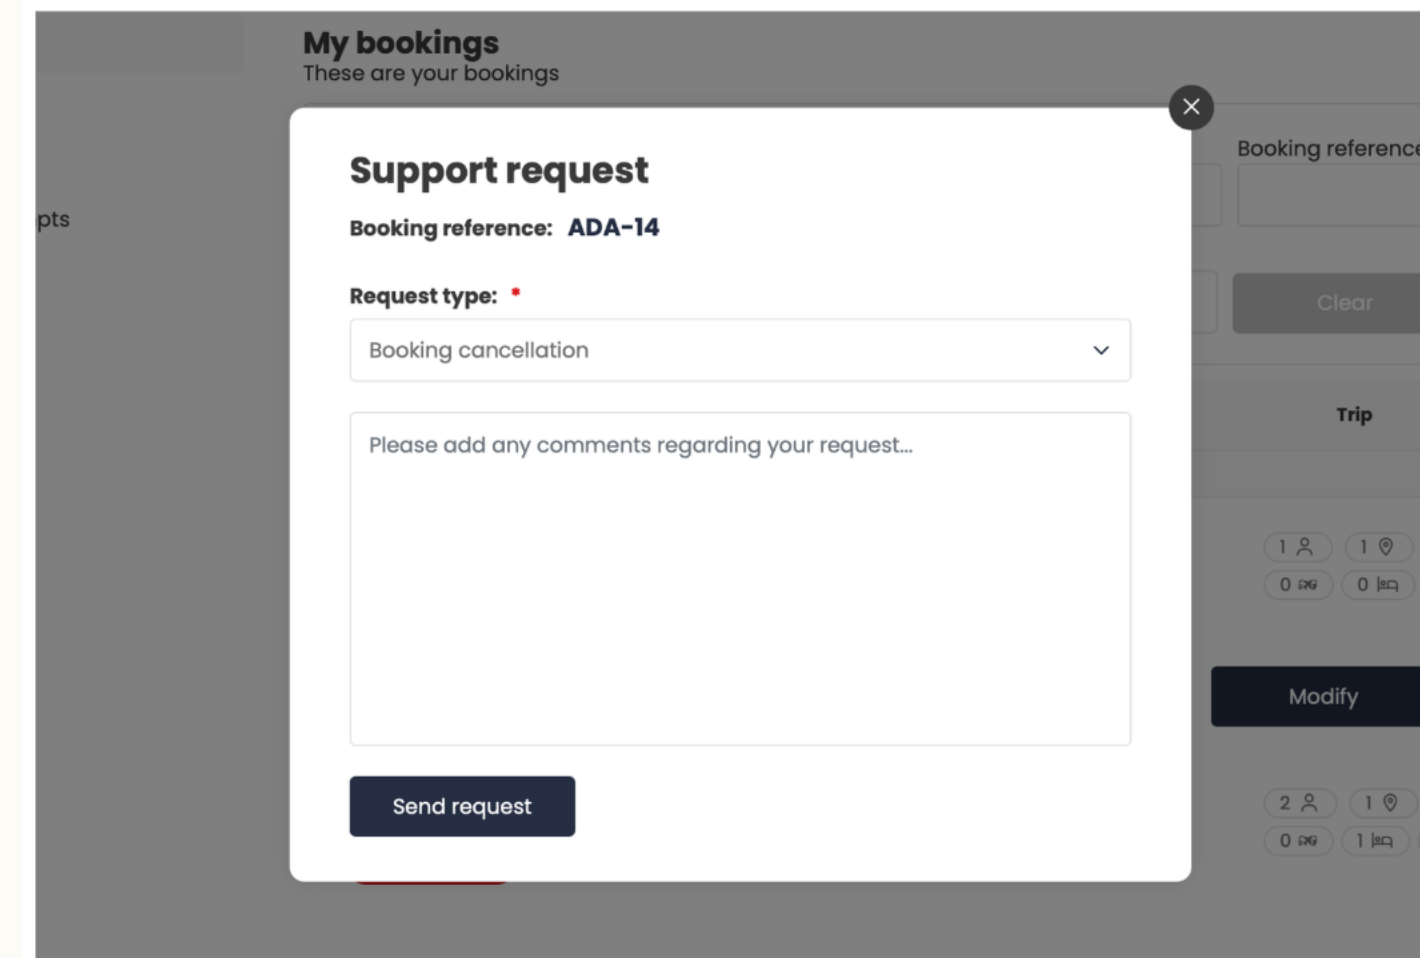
My bookings
These are your bookings

pts

Booking referenc

Clear

Trip

1 1
0 0

Modify

2 1
0 1

Support request

Booking reference: ADA-14

Request type: *

Booking cancellation

Please add any comments regarding your request...

Send request